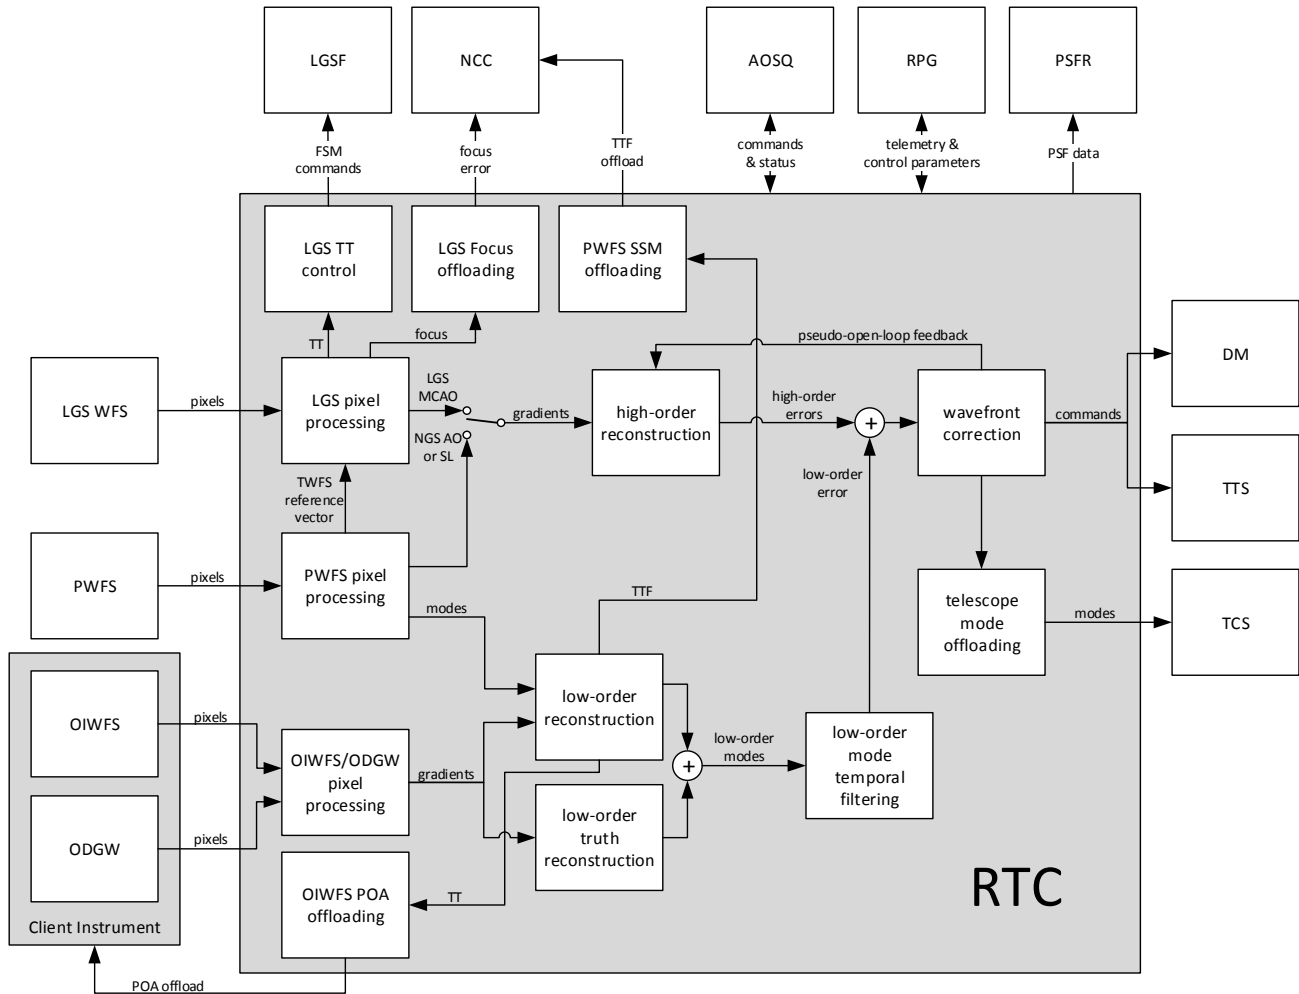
LGSF

NCC

AOSQ

RPG

PSFR

FSM commands

focus error

TTF offload

commands & status

telemetry & control parameters

PSF data

LGS TT control

LGS Focus offloading

PWFS SSM offloading

TT

focus

pseudo-open-loop feedback

DM

LGS WFS

pixels

LGS pixel processing

LGS MCAO

gradients

NGS AO or SL

high-order reconstruction

high-order errors

+

wavefront correction

commands

TTS

TWFS reference vector

low-order error

PWFS

pixels

PWFS pixel processing

TTF

modes

telescope mode offloading

modes

TCS

OIWFS

pixels

OIWFS/ODGW pixel processing

gradients

low-order reconstruction

+

low-order modes

low-order mode temporal filtering

ODGW

pixels

low-order truth reconstruction

OIWFS POA offloading

TT

RTC

Client Instrument

POA offload